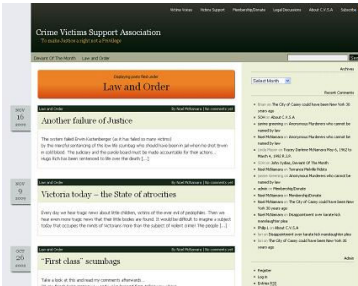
Victims Voices Victims Support Membership/Donate Legal Documents About C.V.S.A Subscribe

Crime Victims Support Association
To make Justice a right not a Privilege

Deviant Of The Month Law and Order

Displaying posts filed under
Law and Order

Archives
Select Month

Recent Comments

NOV 16 2009

Law and Order By Noel McNamara | No comments yet

Another failure of Justice

The sadism fueled Brent Kuchenberger (as it has failed so many victims) by the merciful sentencing of this low life scumbag who should have been in jail where he shot Brent in cold blood. The judiciary and the parole board must be made accountable for their actions... Hugs Rich has been sentenced to life over the death [...]

NOV 9 2009

Law and Order By Noel McNamara | No comments yet

Victoria today – the State of atrocities

Every day we hear tragic news about little children, victims of the ever evil of pedophiles. Then we hear even more tragic news that their little bodies are found. It would be difficult to imagine a subject today that occupies the minds of Victorians more than the subject of violent crime! The people [...]

OCT 20 2009

Law and Order By Noel McNamara | No comments yet

"First class" scumbaga

Take a look at this comment my comments afterwards

Brian on The City of Casey could have been New York 30 years ago
SOA on About C.V.S.A
Jackie Fleming on Anonymous Murderers who cannot be named by law
Noel McNamara on Anonymous Murderers who cannot be named by law
Linda Peek on Tracey Darlene McNamara Roach, 1962 to March 6, 1992 R.I.P.
Brian on John Sutton, Deviant Of The Month
Noel McNamara on Tramaine Melville Rivers
Jackie Fleming on Anonymous Murderers who cannot be named by law
admin on Membership/Donate
Noel McNamara on Membership/Donate
Noel McNamara on The City of Casey could have been New York 30 years ago
Noel McNamara on Disappointment over karate kid manslaughter plea
Phillip L on About C.V.S.A
Ian on Disappointment over karate kid manslaughter plea
Noel McNamara on The City of Casey could have been New York 30 years ago

Admin
Register
Log in
Entries RSS